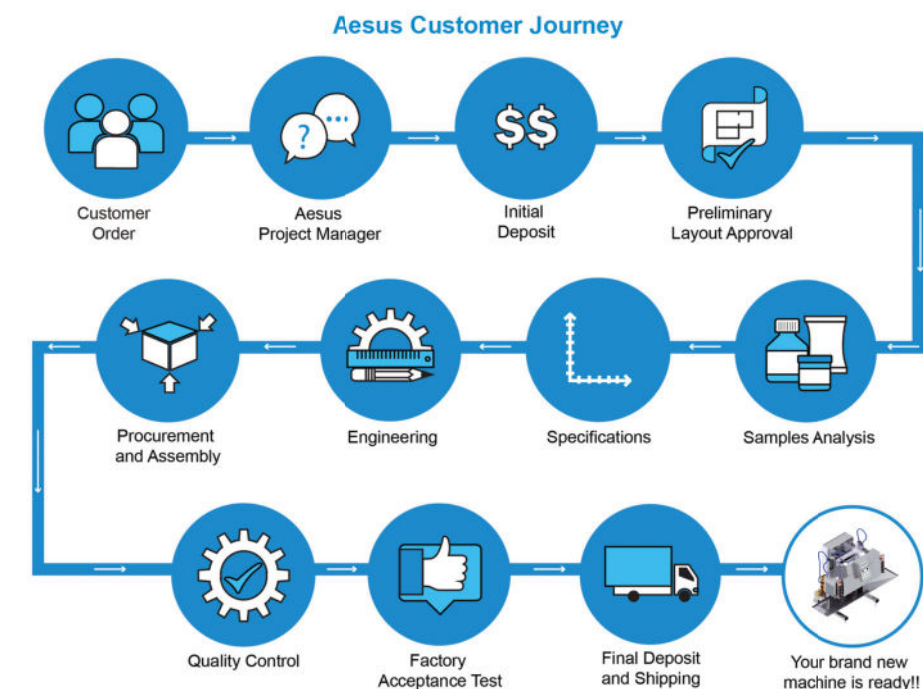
Aesus Customer Journey

Customer Order

Aesus Project Manager

$$

Initial Deposit

Preliminary Layout Approval

Samples Analysis

Specifications

Engineering

Procurement and Assembly

Quality Control

Factory Acceptance Test

Final Deposit and Shipping

Your brand new machine is ready!!